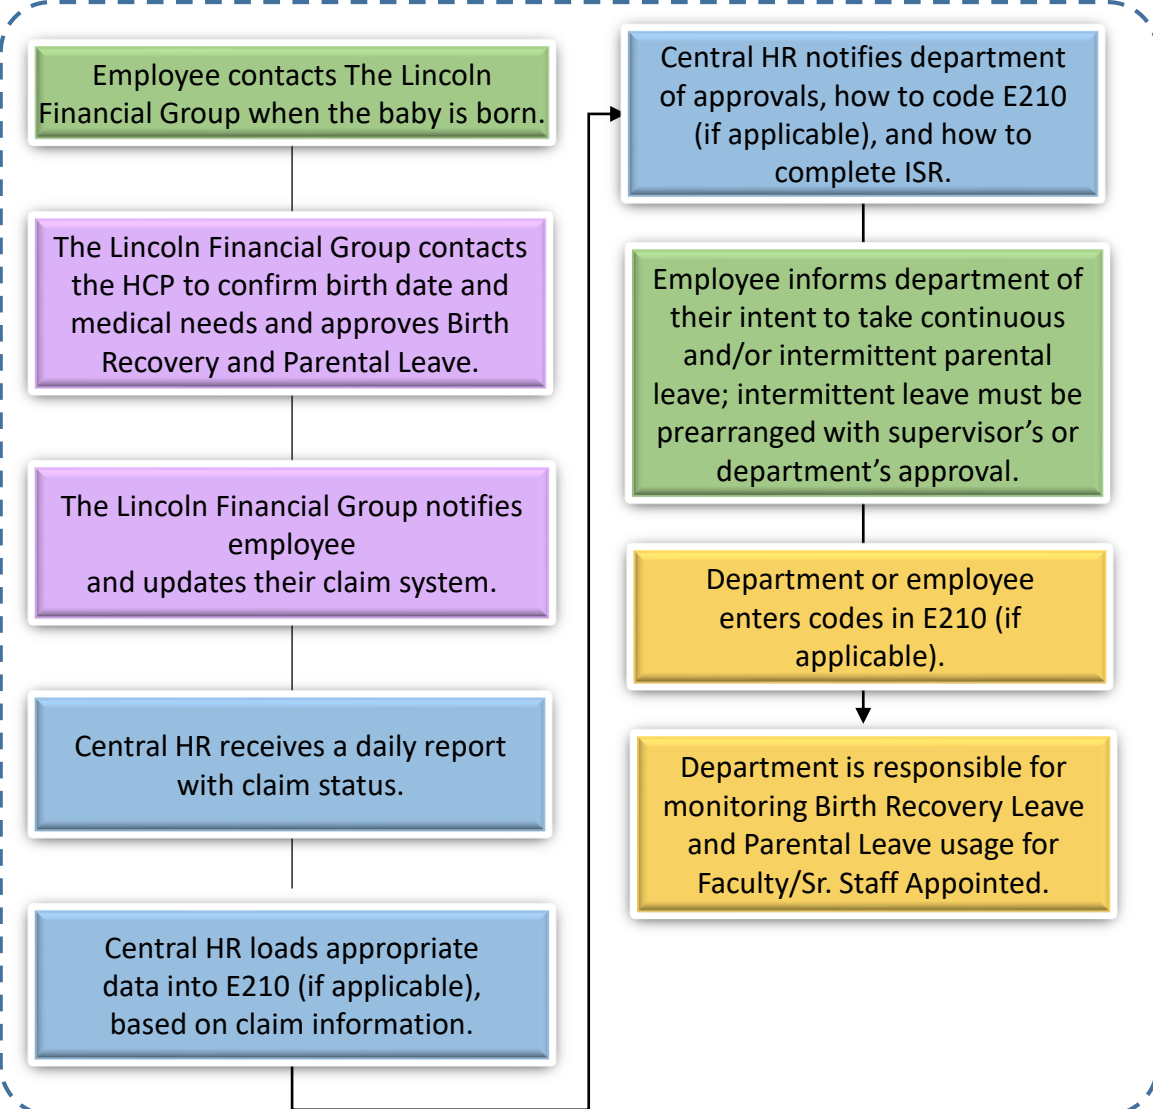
Employee contacts The Lincoln Financial Group when the baby is born.

The Lincoln Financial Group contacts the HCP to confirm birth date and medical needs and approves Birth Recovery and Parental Leave.

The Lincoln Financial Group notifies employee
and updates their claim system.

Central HR receives a daily report with claim status.

Central HR loads appropriate data into E210 (if applicable), based on claim information.

Central HR notifies department of approvals, how to code E210 (if applicable), and how to complete ISR.

Employee informs department of their intent to take continuous and/or intermittent parental leave; intermittent leave must be prearranged with supervisor's or department's approval.

Department or employee enters codes in E210 (if applicable).

Department is responsible for monitoring Birth Recovery Leave and Parental Leave usage for Faculty/Sr. Staff Appointed.